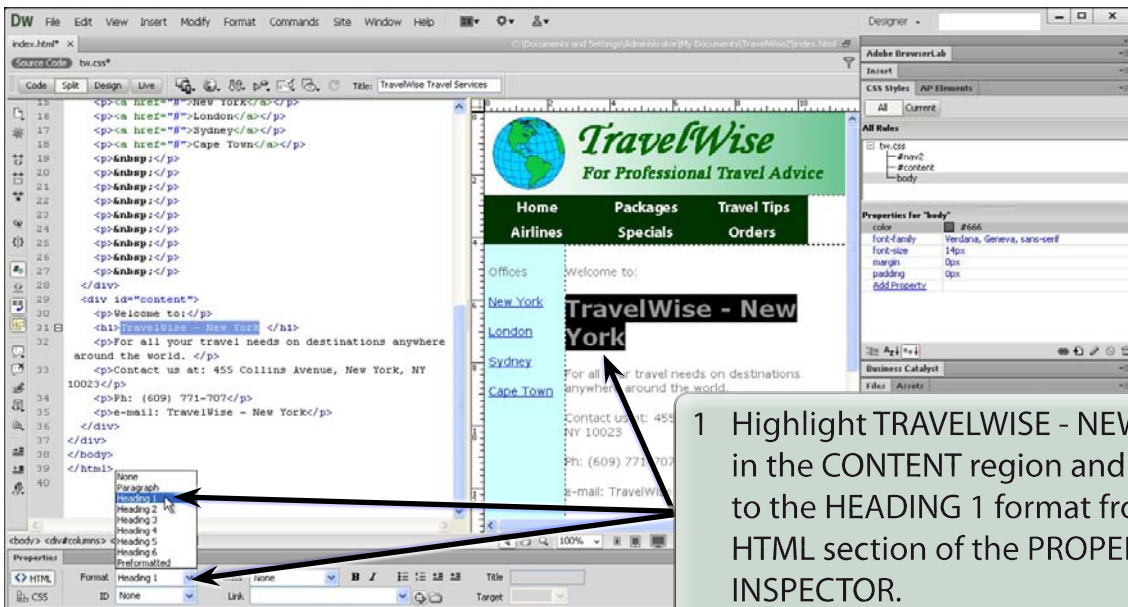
DW File Edit View Insert Modify Format Commands Site Window Help

Designer

index.html* ×

C:\Documents and Settings\Administrator\My Documents\TravelWise2\index.html

Source Code tw.css*

Code Split Design Live Title: TravelWise Travel Services

15 <p><a href="#">New York</a></p>
16 <p><a href="#">London</a></p>
17 <p><a href="#">Sydney</a></p>
18 <p><a href="#">Cape Town</a></p>
19 <p>&nbsp;</p>
20 <p>&nbsp;</p>
21 <p>&nbsp;</p>
22 <p>&nbsp;</p>
23 <p>&nbsp;</p>
24 <p>&nbsp;</p>
25 <p>&nbsp;</p>
26 <p>&nbsp;</p>
27 <p>&nbsp;</p>
28 </div>
29 <div id="content">
30 <p>Welcome to:</p>
31 <h1>TravelWise - New York </h1>
32 <p>For all your travel needs on destinations anywhere around the world. </p>
33 <p>Contact us at: 455 Collins Avenue, New York, NY 10023</p>
34 <p>Ph: (609) 771-707</p>
35 <p>e-mail: TravelWise - New York</p>
36 </div>
37 </div>
38 </body>
39 </html>
40

None
Paragraph
Heading 1
Heading 2
Heading 3
Heading 4
Heading 5
Heading 6
Preformatted

TravelWise
For Professional Travel Advice

Home Packages Travel Tips
Airlines Specials Orders

Offices
New York
London
Sydney
Cape Town

Welcome to:
TravelWise - New York
For all your travel needs on destinations anywhere around the world.
Contact us at: 455 NY 10023
Ph: (609) 771-707
e-mail: TravelWi

<body> <div#columns>

100%

Properties
<> HTML Format Heading 1 None B I Title
CSS ID None Link Target

Adobe BrowserLab
Insert
CSS Styles AP Elements
All Current
All Rules
tw.css
#nav2
#content
body
Properties for "body"
color #666
font-family Verdana, Geneva, sans-serif
font-size 14px
margin 0px
padding 0px
Add Property
Business Catalyst
Files Assets

1 Highlight TRAVELWISE - NEW in the CONTENT region and to the HEADING 1 format fro HTML section of the PROPER INSPECTOR.